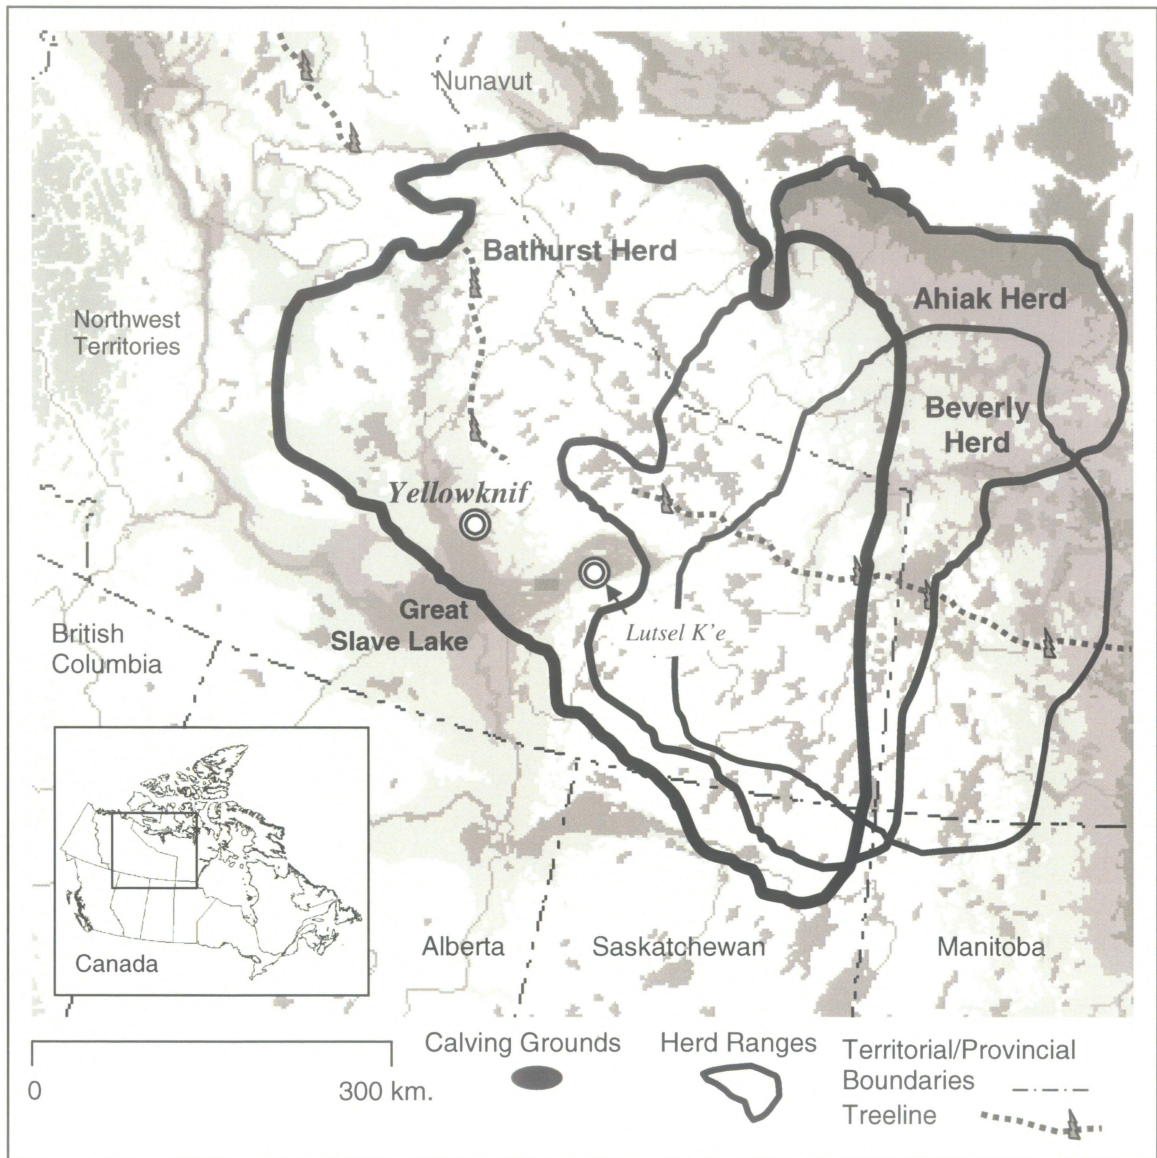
Nunavut

Bathurst Herd

Ahiak Herd

Northwest Territories

Beverly Herd

Yellowknif

Great Slave Lake

Lutsel K'e

British Columbia

Canada

Alberta

Saskatchewan

Manitoba

0

300 km.

Calving Grounds

Herd Ranges

Territorial/Provincial Boundaries

Treeline